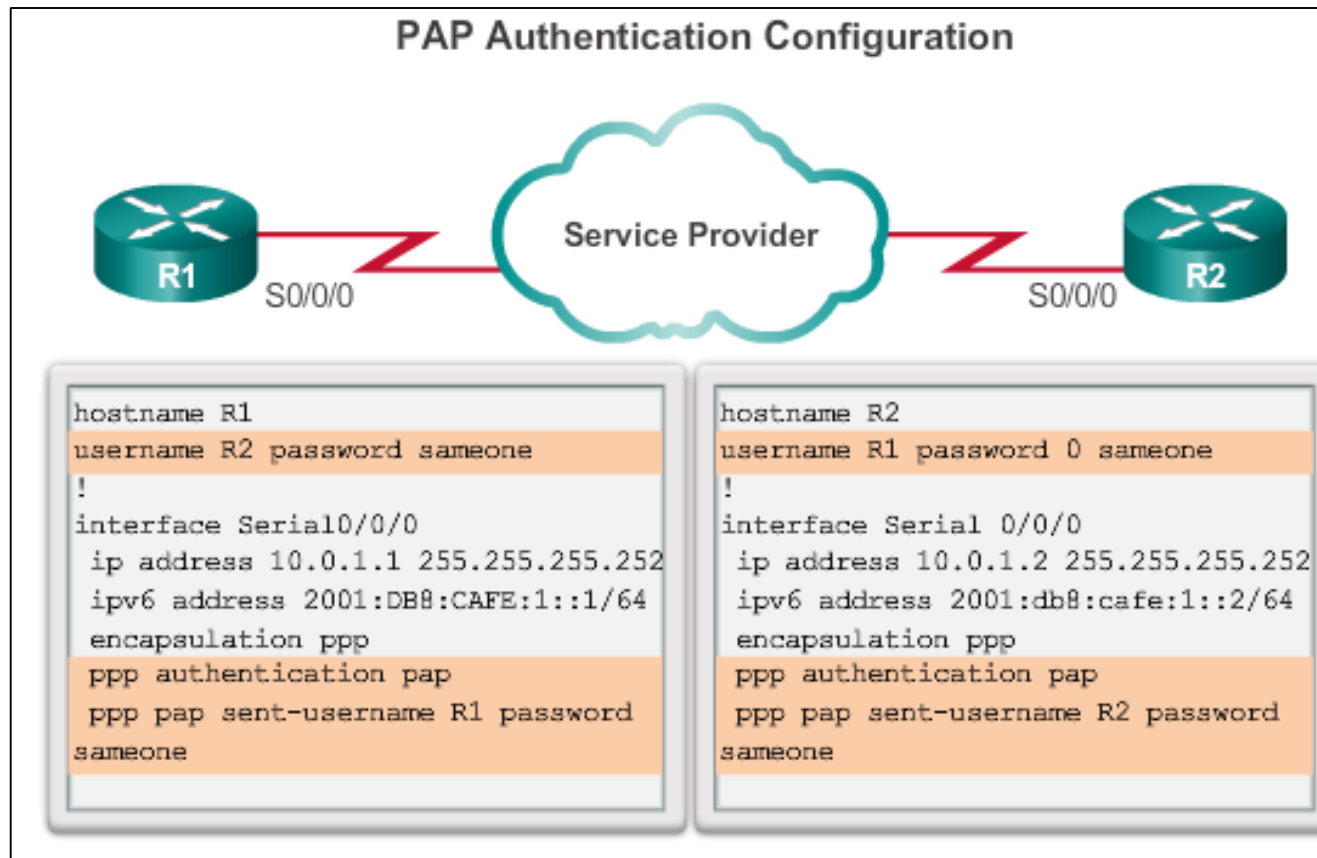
PAP Authentication Configuration

R1

S0/0/0

Service Provider

S0/0/0

R2

hostname R1
username R2 password sameone
!
interface Serial0/0/0
ip address 10.0.1.1 255.255.255.252
ipv6 address 2001:DB8:CAFE:1::1/64
encapsulation ppp
ppp authentication pap
ppp pap sent-username R1 password sameone

hostname R2
username R1 password 0 sameone
!
interface Serial 0/0/0
ip address 10.0.1.2 255.255.255.252
ipv6 address 2001:db8:cafe:1::2/64
encapsulation ppp
ppp authentication pap
ppp pap sent-username R2 password sameone